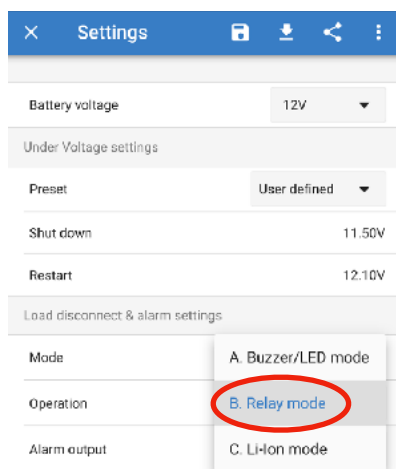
Settings

Battery voltage

12V

Under Voltage settings

Preset

User defined

Shut down

11.50V

Restart

12.10V

Load disconnect & alarm settings

Mode

A. Buzzer/LED mode

Operation

B. Relay mode

Alarm output

C. Li-Ion mode